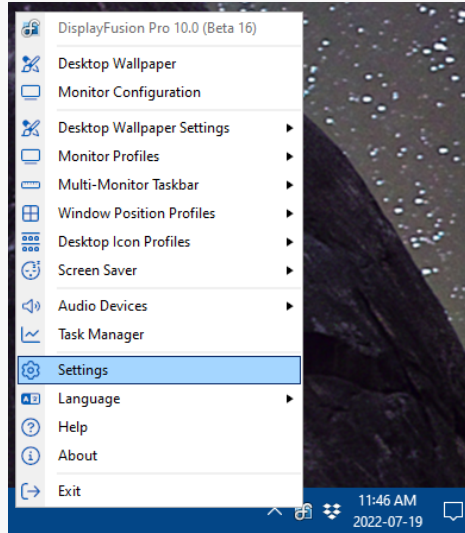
DisplayFusion Pro 10.0 (Beta 16)

Desktop Wallpaper
Monitor Configuration

Desktop Wallpaper Settings
Monitor Profiles
Multi-Monitor Taskbar
Window Position Profiles
Desktop Icon Profiles
Screen Saver

Audio Devices
Task Manager

Settings
Language
Help
About

Exit

11:46 AM
2022-07-19